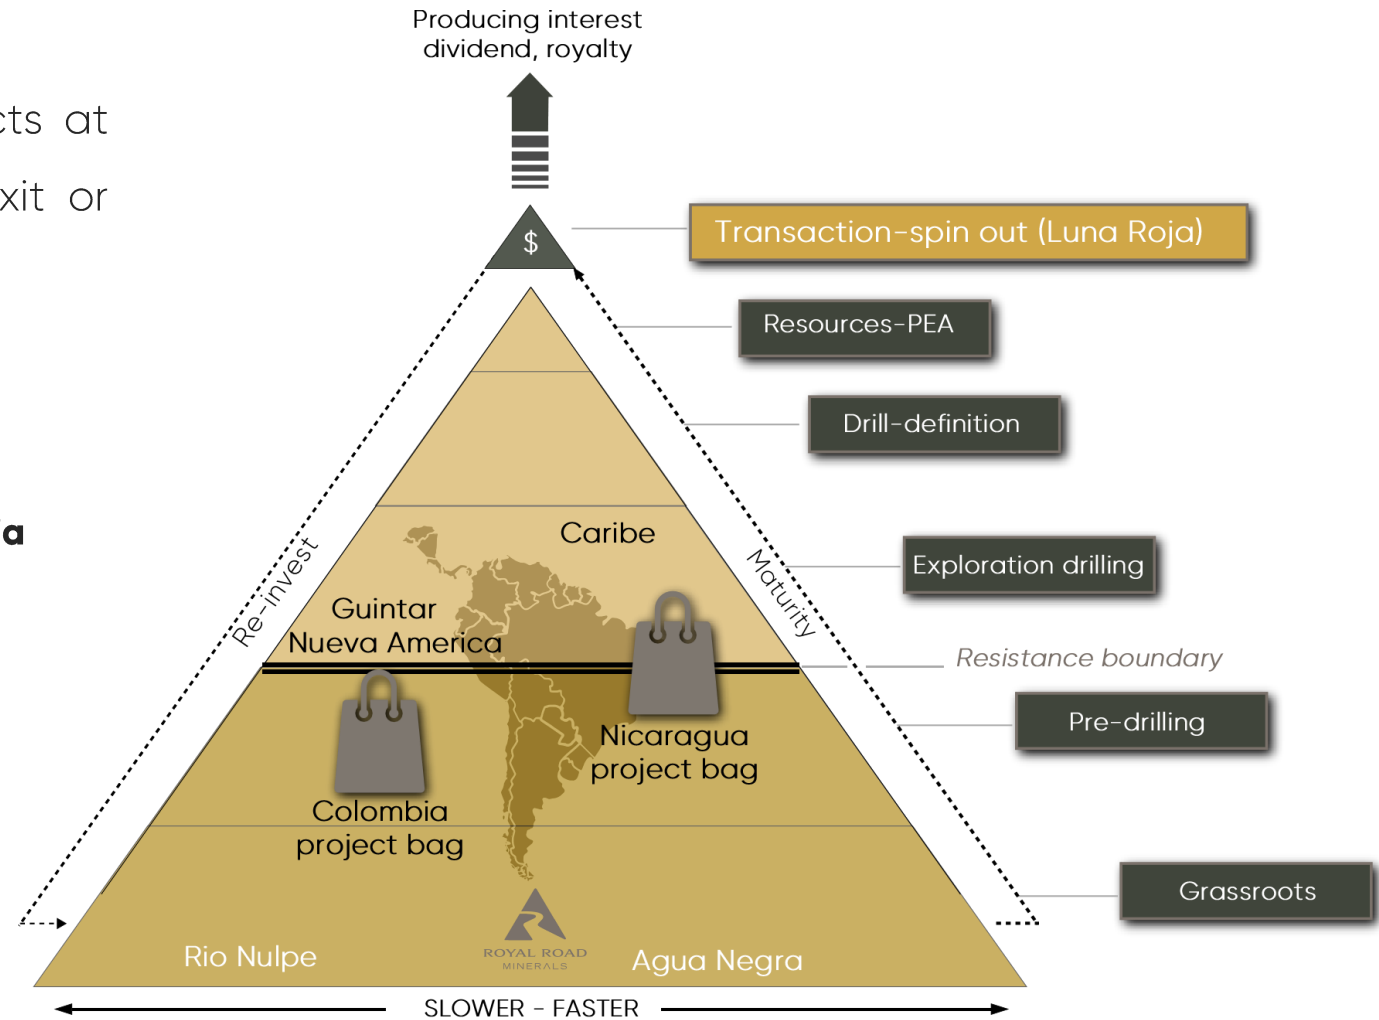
cts at

xit or

a

Producing interest dividend, royalty

$

Transaction-spin out (Luna Roja)

Resources-PEA

Drill-definition

Exploration drilling

Resistance boundary

Pre-drilling

Grassroots

Re-invest

Maturity

Caribe

Guintar

Nueva America

Nicaragua project bag

Colombia project bag

Rio Nulpe

ROYAL ROAD MINERALS

Agua Negra

SLOWER - FASTER